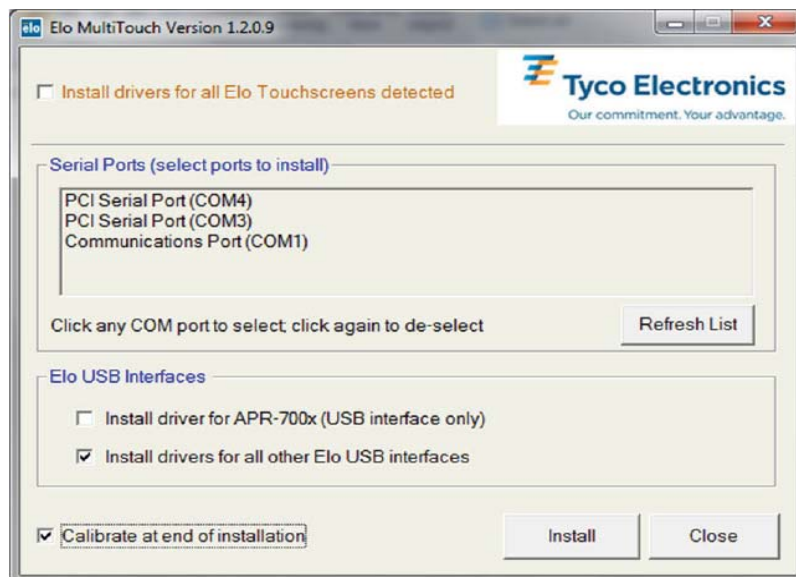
elo Elo MultiTouch Version 1.2.0.9

Install drivers for all Elo Touchscreens detected

Tyco Electronics
Our commitment. Your advantage.

Serial Ports (select ports to install)

PCI Serial Port (COM4)
PCI Serial Port (COM3)
Communications Port (COM1)

Click any COM port to select; click again to de-select

Refresh List

Elo USB Interfaces

Install driver for APR-700x (USB interface only)

Install drivers for all other Elo USB interfaces

Calibrate at end of installation

Install

Close